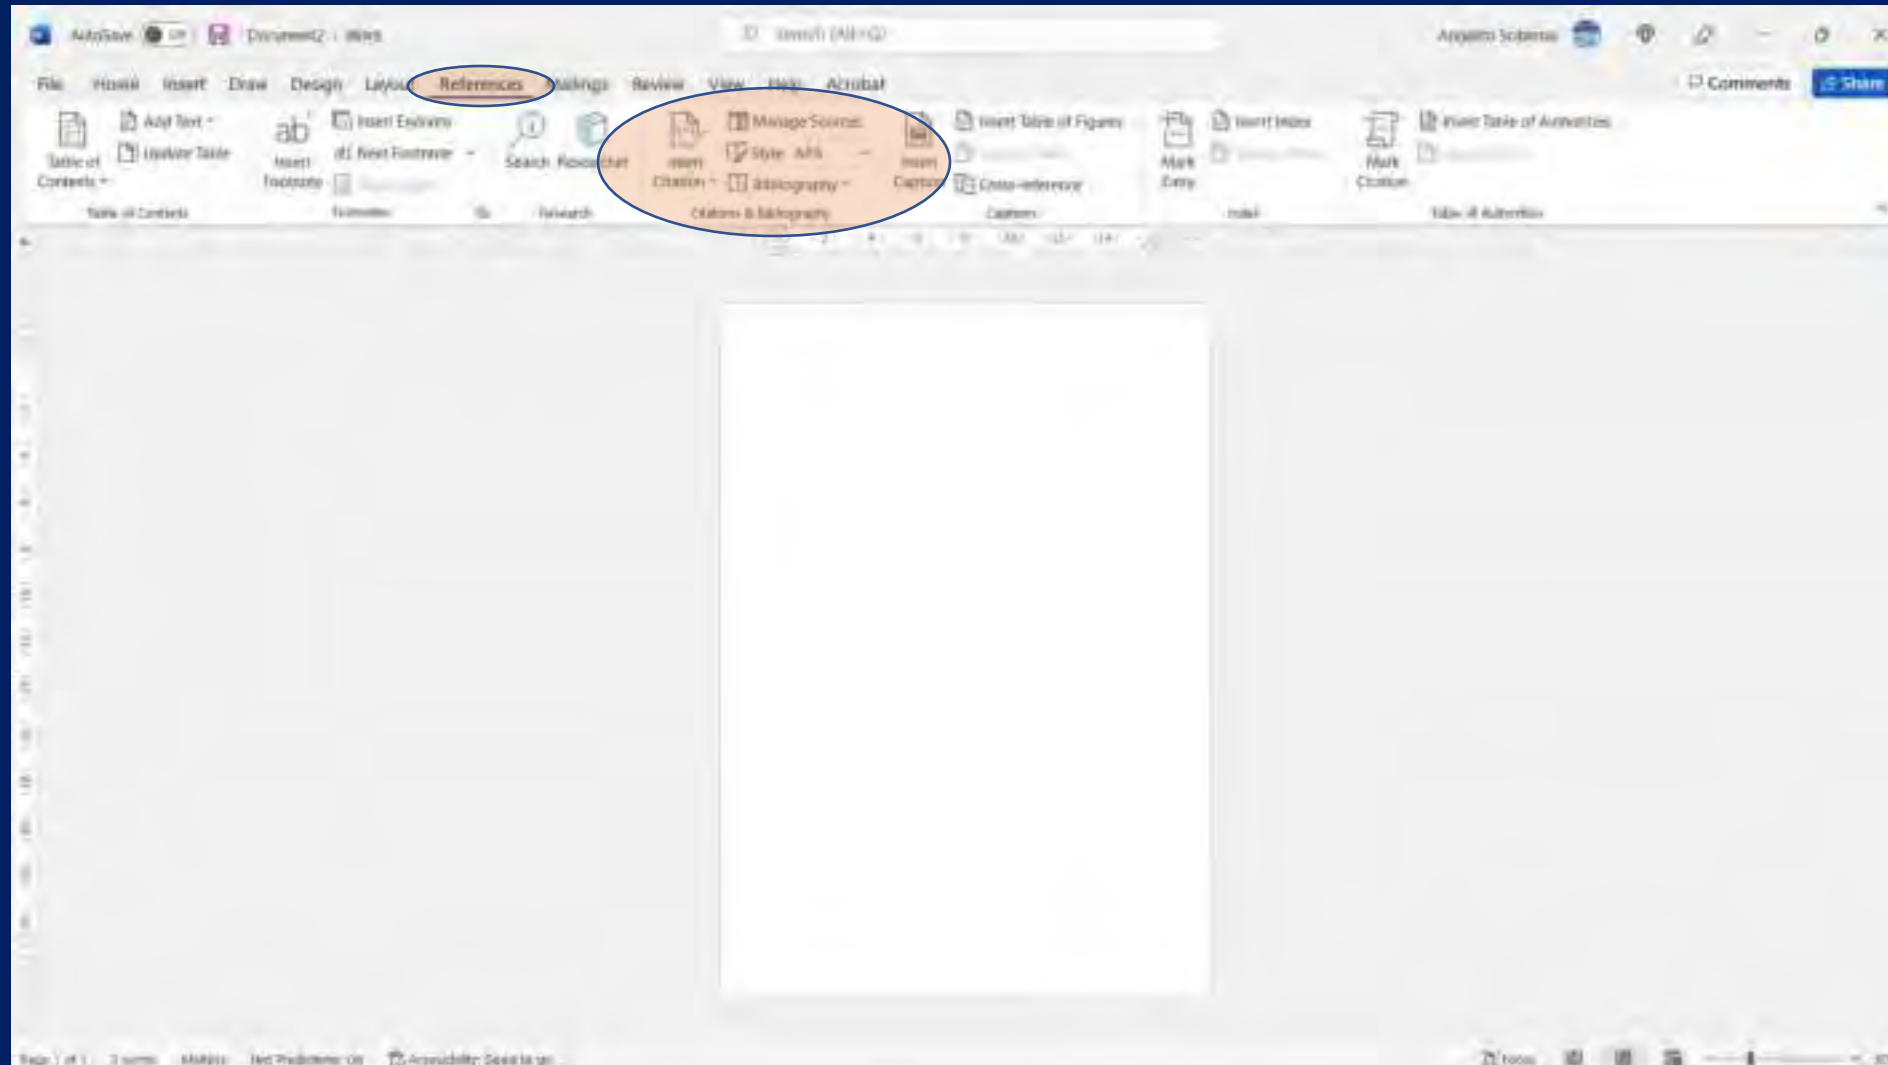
AutoSave Off Document2 - Word
Search (Alt+Q)
Angelito Sobenes

File Home Insert Draw Design Layout References Mailings Review View Help Acrobat
Comments Share

Table of Contents
Add Text
Update Table
Table of Contents

ab
Insert Footnote
Insert Endnote
Next Footnote
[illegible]
Footnotes

Search
Researcher
Research

Insert Citation
Manage Sources
Style: APA
Bibliography
Citations & Bibliography

Insert Caption
Insert Table of Figures
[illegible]
Cross-reference
Captions

Mark Entry
Insert Index
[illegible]
Index

Mark Citation
Insert Table of Authorities
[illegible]
Table of Authorities

Page 1 of 1 0 words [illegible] Text Predictions: On Accessibility: Good to go
Focus